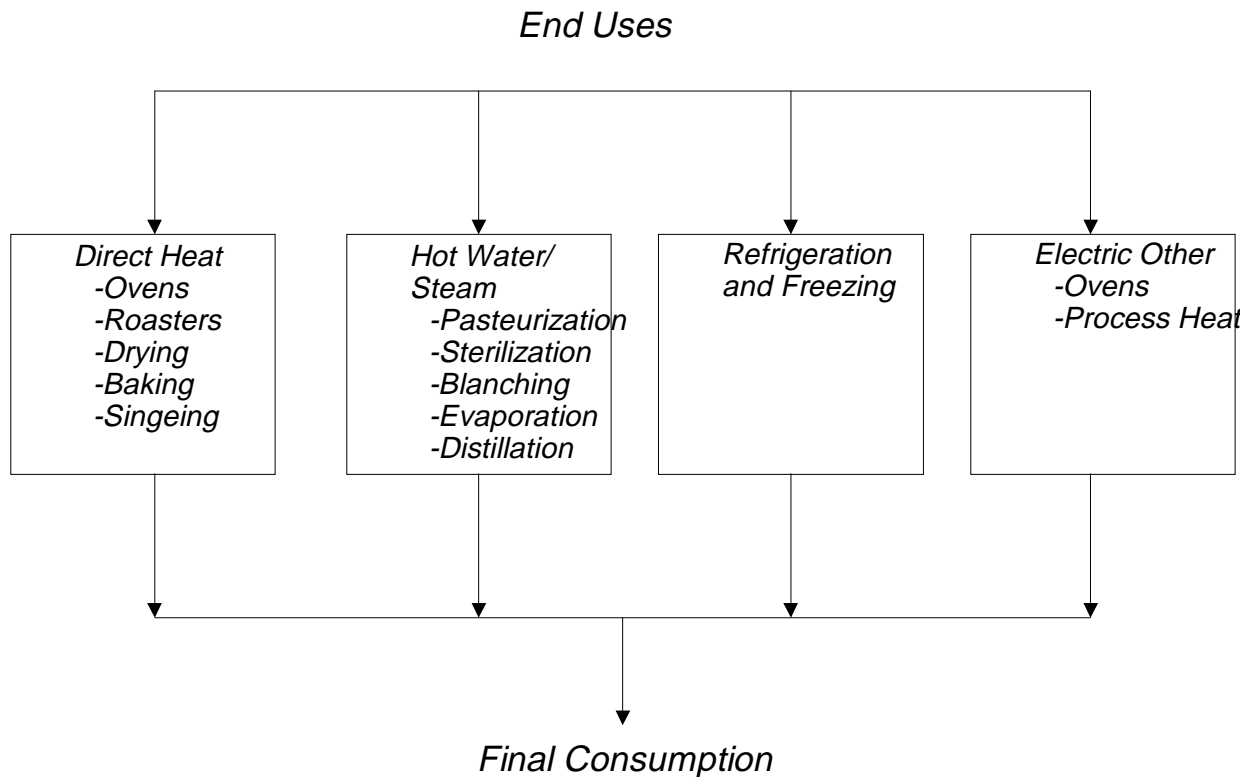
End Uses

Direct Heat
-Ovens
-Roasters
-Drying
-Baking
-Singeing

Hot Water/ Steam
-Pasteurization
-Sterilization
-Blanching
-Evaporation
-Distillation

Refrigeration and Freezing

Electric Other
-Ovens
-Process Heat

Final Consumption